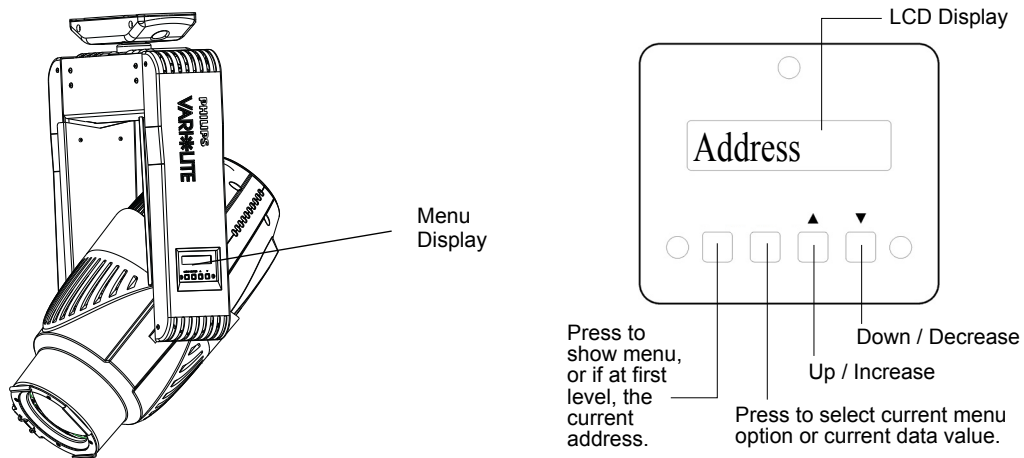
PHILIPS
VARI*LITE

Menu Display

LCD Display

Address

▲

▼

Press to show menu, or if at first level, the current address.

Press to select current menu option or current data value.

Up / Increase

Down / Decrease